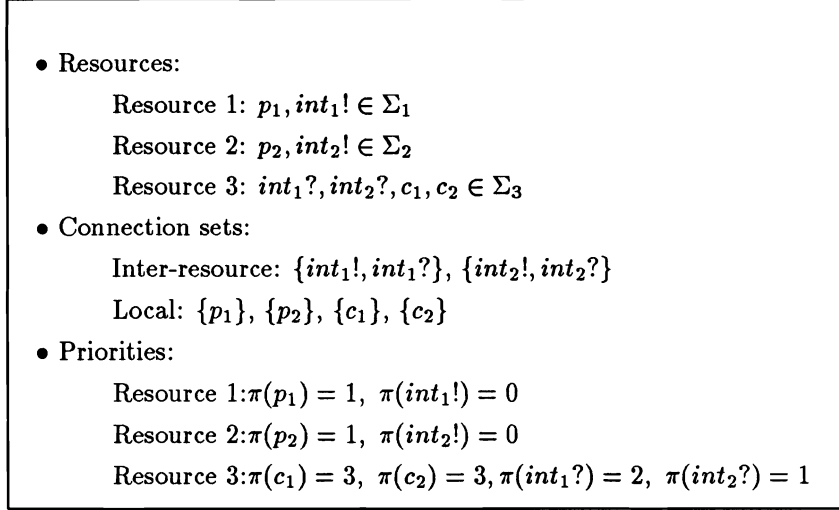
• Resources:

Resource 1: $p_1, int_1! \in \Sigma_1$

Resource 2: $p_2, int_2! \in \Sigma_2$

Resource 3: $int_1?, int_2?, c_1, c_2 \in \Sigma_3$

• Connection sets:

Inter-resource: $\{int_1!, int_1?\}$, $\{int_2!, int_2?\}$

Local: $\{p_1\}$, $\{p_2\}$, $\{c_1\}$, $\{c_2\}$

• Priorities:

Resource 1:$\pi(p_1) = 1,\ \pi(int_1!) = 0$

Resource 2:$\pi(p_2) = 1,\ \pi(int_2!) = 0$

Resource 3:$\pi(c_1) = 3,\ \pi(c_2) = 3, \pi(int_1?) = 2,\ \pi(int_2?) = 1$